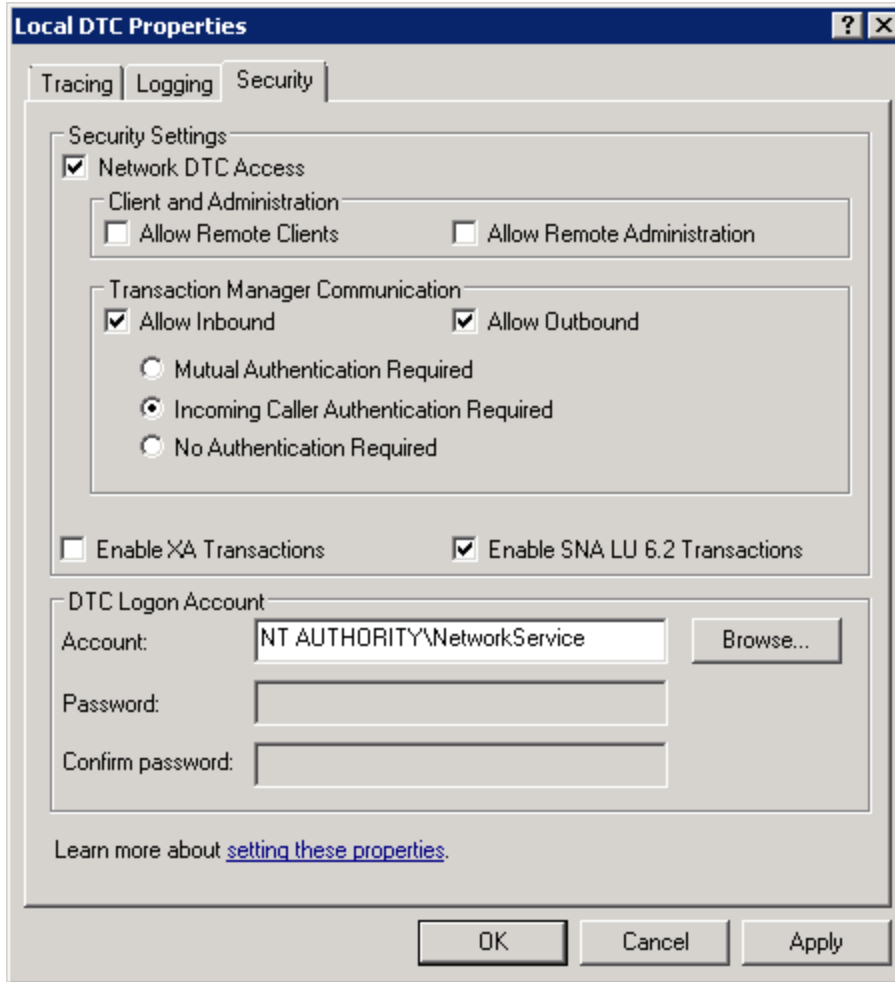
Local DTC Properties

?

X

Tracing

Logging

Security

Security Settings

Network DTC Access

Client and Administration

Allow Remote Clients

Allow Remote Administration

Transaction Manager Communication

Allow Inbound

Allow Outbound

Mutual Authentication Required

Incoming Caller Authentication Required

No Authentication Required

Enable XA Transactions

Enable SNA LU 6.2 Transactions

DTC Logon Account

Account:

NT AUTHORITY\NetworkService

Browse...

Password:

Confirm password:

Learn more about setting these properties.

OK

Cancel

Apply